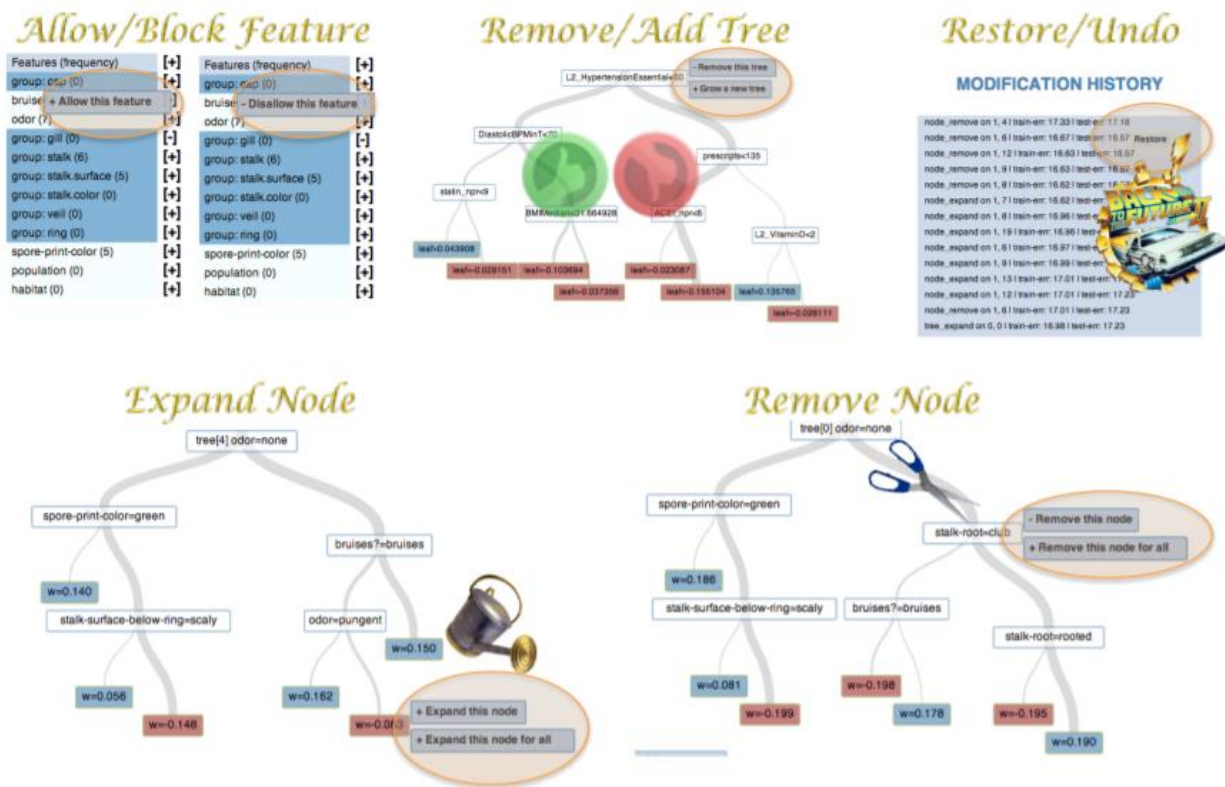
Allow/Block Feature

| Features (frequency) | [+] |
|---|---|
| group: cap (0) | [+] |
| bruise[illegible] + Allow this feature | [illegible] |
| odor (7) | [+] |
| group: gill (0) | [-] |
| group: stalk (6) | [+] |
| group: stalk.surface (5) | [+] |
| group: stalk.color (0) | [+] |
| group: veil (0) | [+] |
| group: ring (0) | [+] |
| spore-print-color (5) | [+] |
| population (0) | [+] |
| habitat (0) | [+] |

| Features (frequency) | [+] |
|---|---|
| group: cap (0) | [+] |
| bruise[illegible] - Disallow this feature | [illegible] |
| odor (7) | [+] |
| group: gill (0) | [-] |
| group: stalk (6) | [+] |
| group: stalk.surface (5) | [+] |
| group: stalk.color (0) | [+] |
| group: veil (0) | [+] |
| group: ring (0) | [+] |
| spore-print-color (5) | [+] |
| population (0) | [+] |
| habitat (0) | [+] |

Remove/Add Tree

L2_HypertensionEssential<50
- Remove this tree
+ Grow a new tree
DiastolicBPMinT<70
prescripts<135
statin_npnd9
BMIMedian<31.664928
ACEI_npnd6
L2_VitaminD<2
leaf=0.043908
leaf=-0.029151
leaf=-0.103694
leaf=-0.037356
leaf=-0.023087
leaf=-0.155104
leaf=0.135765
leaf=-0.026111

Restore/Undo

MODIFICATION HISTORY

node_remove on 1, 4 | train-err: 17.33 | test-err: 17.18
node_remove on 1, 6 | train-err: 16.67 | test-err: 16.57
node_remove on 1, 12 | train-err: 16.63 | test-err: 16.57
node_remove on 1, 9 | train-err: 16.63 | test-err: 16.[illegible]
node_remove on 1, 8 | train-err: 16.62 | test-err: 1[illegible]
node_expand on 1, 7 | train-err: 16.62 | test-err: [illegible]
node_expand on 1, 8 | train-err: 16.96 | test-err: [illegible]
node_expand on 1, 19 | train-err: 16.96 | test-err: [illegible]
node_expand on 1, 6 | train-err: 16.97 | test-err: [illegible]
node_expand on 1, 9 | train-err: 16.99 | test-err: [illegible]
node_expand on 1, 13 | train-err: 17.01 | test-err: 17.2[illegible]
node_expand on 1, 12 | train-err: 17.01 | test-err: 17.23
node_remove on 1, 6 | train-err: 17.01 | test-err: 17.23
tree_expand on 0, 0 | train-err: 16.98 | test-err: 17.23
Restore

Expand Node

tree[4] odor=none
spore-print-color=green
bruises?=bruises
w=0.140
stalk-surface-below-ring=scaly
odor=pungent
w=0.150
w=0.056
w=-0.148
w=0.162
w=-0.0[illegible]
+ Expand this node
+ Expand this node for all

Remove Node

tree[0] odor=none
spore-print-color=green
stalk-root=club
- Remove this node
+ Remove this node for all
w=0.186
stalk-surface-below-ring=scaly
bruises?=bruises
stalk-root=rooted
w=0.081
w=-0.199
w=-0.198
w=0.178
w=-0.195
w=0.190